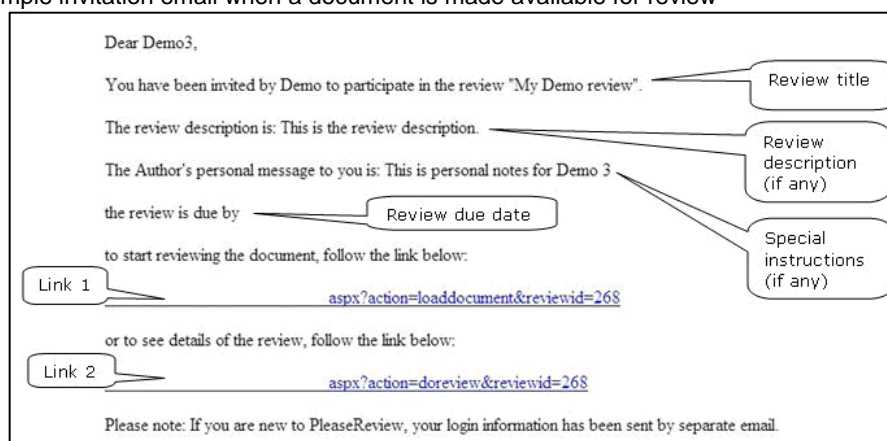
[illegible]mple invitation email when a document is made available for review

Dear Demo3,

You have been invited by Demo to participate in the review "My Demo review".

Review title

The review description is: This is the review description.

Review description (if any)

The Author's personal message to you is: This is personal notes for Demo 3

the review is due by

Review due date

Special instructions (if any)

to start reviewing the document, follow the link below:

Link 1

aspx?action=loaddocument&reviewid=268

or to see details of the review, follow the link below:

Link 2

aspx?action=doreview&reviewid=268

Please note: If you are new to PleaseReview, your login information has been sent by separate email.